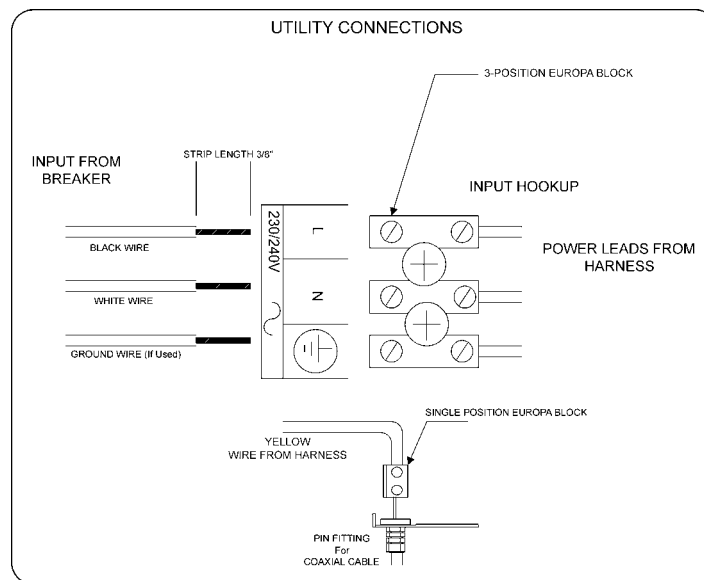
UTILITY CONNECTIONS

3-POSITION EUROPA BLOCK

INPUT FROM BREAKER

STRIP LENGTH 3/8"

INPUT HOOKUP

230/240V

L

N

~

BLACK WIRE

POWER LEADS FROM HARNESS

WHITE WIRE

GROUND WIRE (If Used)

SINGLE POSITION EUROPA BLOCK

YELLOW WIRE FROM HARNESS

PIN FITTING For COAXIAL CABLE